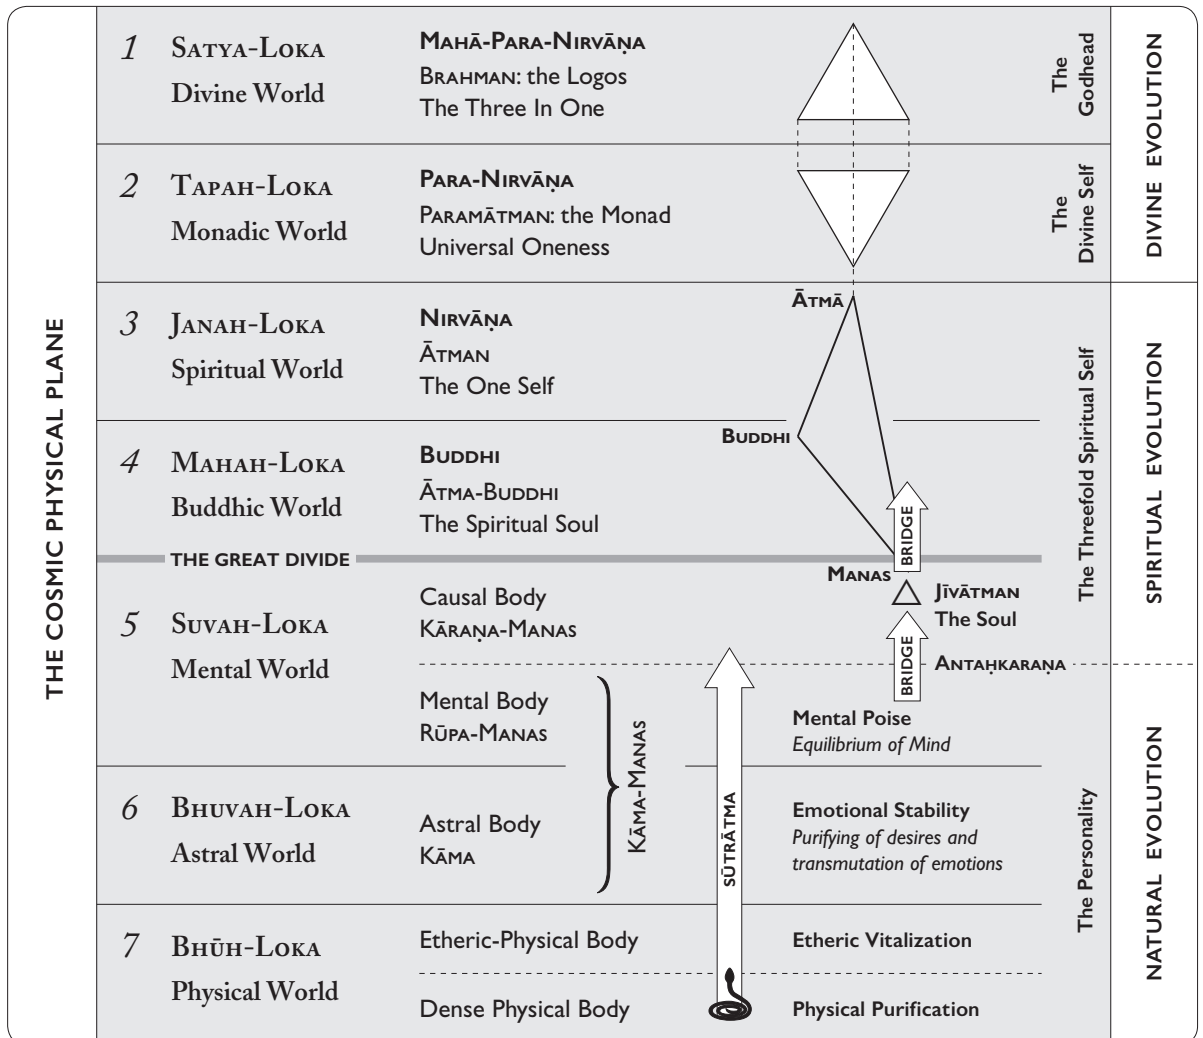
THE COSMIC PHYSICAL PLANE

1 Satya-Loka
Divine World

Mahā-Para-Nirvāṇa
Brahman: the Logos
The Three In One

The Godhead

DIVINE EVOLUTION

2 Tapah-Loka
Monadic World

Para-Nirvāṇa
Paramātman: the Monad
Universal Oneness

The Divine Self

Ātmā

3 Janah-Loka
Spiritual World

Nirvāṇa
Ātman
The One Self

Buddhi

4 Mahah-Loka
Buddhic World

Buddhi
Ātma-Buddhi
The Spiritual Soul

BRIDGE

The Threefold Spiritual Self

SPIRITUAL EVOLUTION

THE GREAT DIVIDE

Manas

Jīvātman
The Soul

5 Suvah-Loka
Mental World

Causal Body
Kāraṇa-Manas

BRIDGE

Antaḥkaraṇa

Mental Body
Rūpa-Manas

Kāma-Manas

Mental Poise
Equilibrium of Mind

6 Bhuvah-Loka
Astral World

Astral Body
Kāma

SŪTRĀTMA

Emotional Stability
Purifying of desires and transmutation of emotions

The Personality

NATURAL EVOLUTION

7 Bhūh-Loka
Physical World

Etheric-Physical Body

Etheric Vitalization

Dense Physical Body

Physical Purification